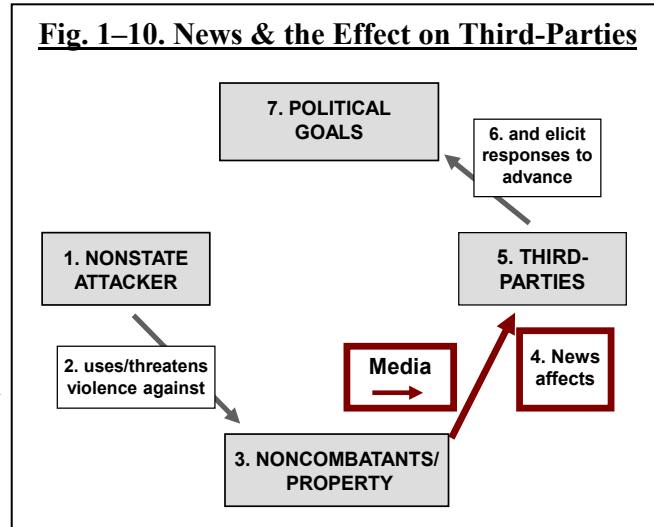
Fig. 1–10. News & the Effect on Third-Parties

7. POLITICAL GOALS

6. and elicit responses to advance

1. NONSTATE ATTACKER

5. THIRD-PARTIES

2. uses/threatens violence against

Media

4. News affects

3. NONCOMBATANTS/ PROPERTY